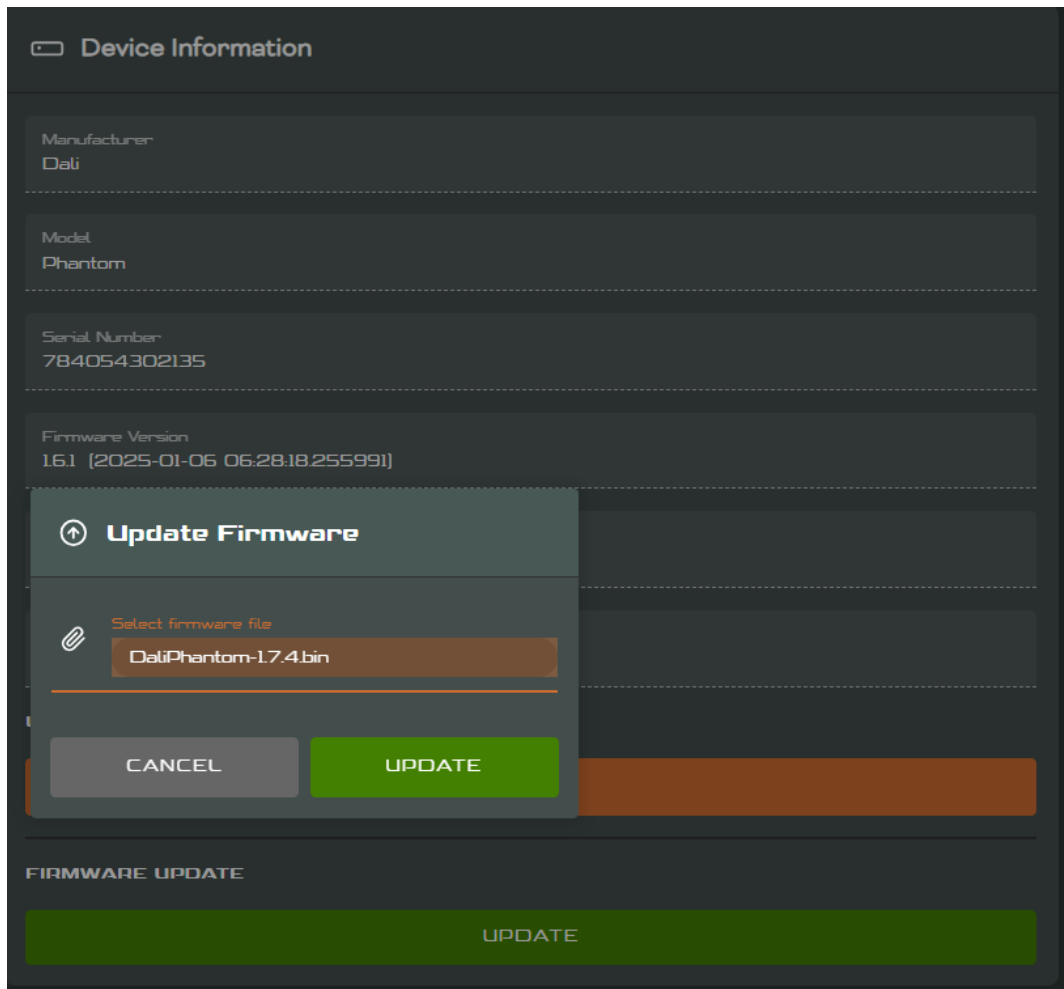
Device Information

Manufacturer
Dali

Model
Phantom

Serial Number
784054302135

Firmware Version
1.6.1 (2025-01-06 06:28:18.255991)

Update Firmware

Select firmware file
DaliPhantom-1.7.4.bin

CANCEL

UPDATE

FIRMWARE UPDATE

UPDATE